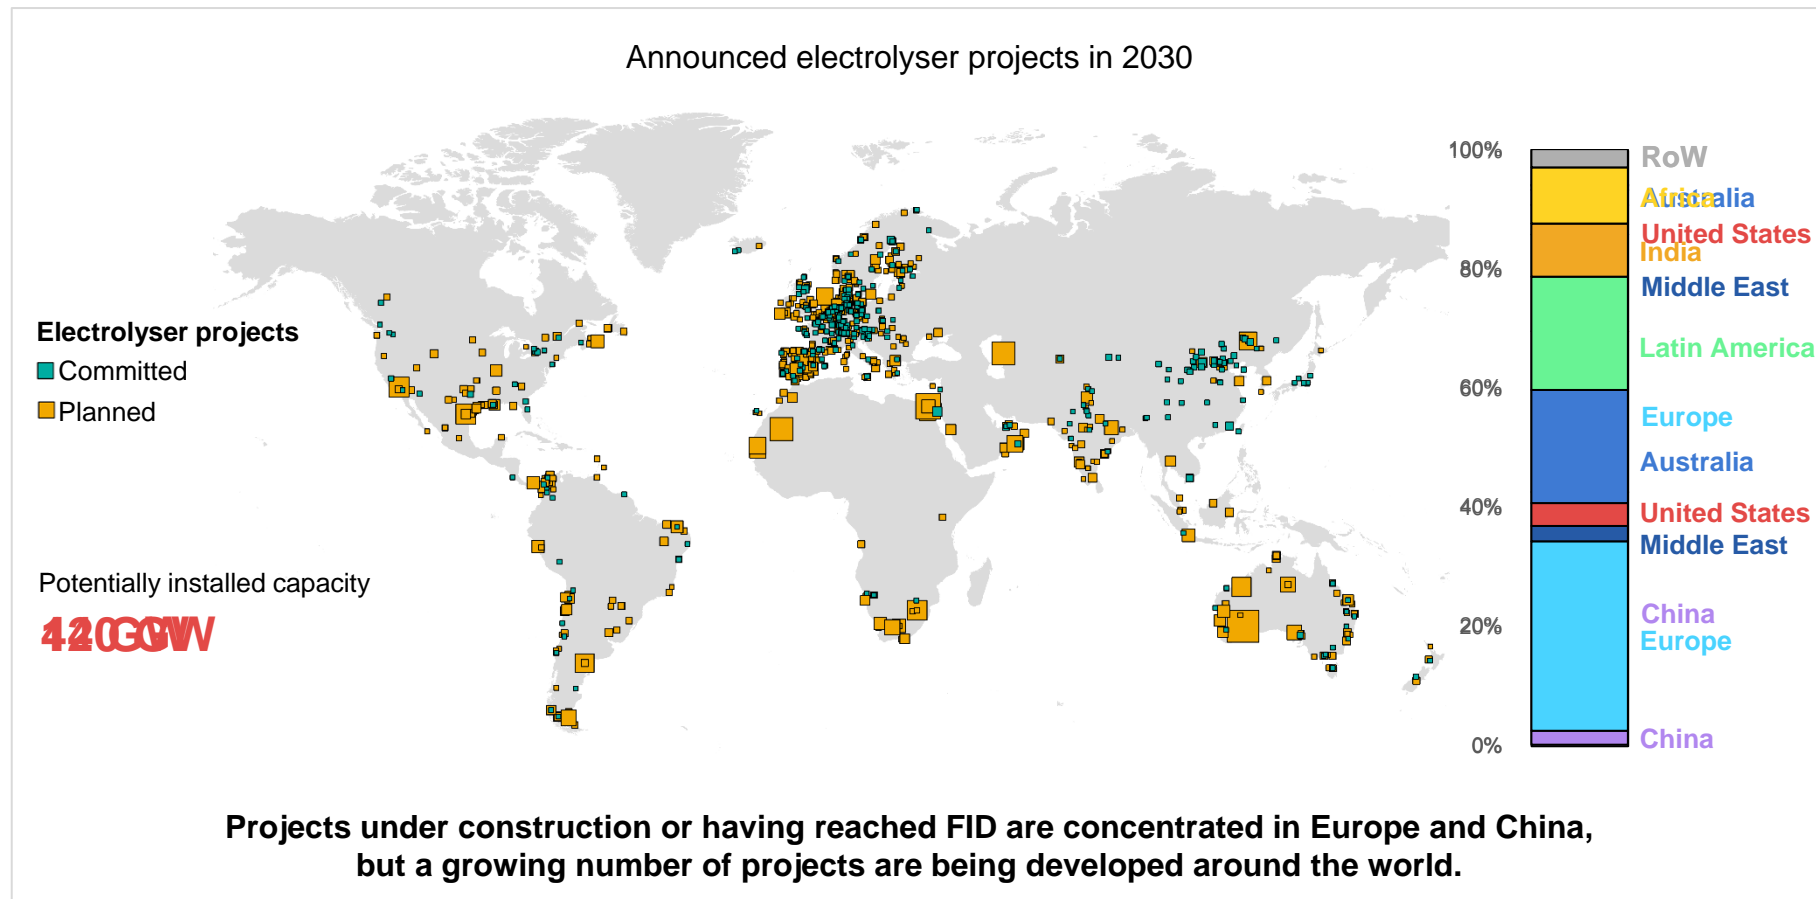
Announced electrolyser projects in 2030

Electrolyser projects
Committed
Planned

Potentially installed capacity
420 GW

100%
80%
60%
40%
20%
0%

RoW
Africa
Australia
United States
India
Middle East
Latin America
Europe
Australia
United States
Middle East
China
Europe
China

Projects under construction or having reached FID are concentrated in Europe and China, but a growing number of projects are being developed around the world.